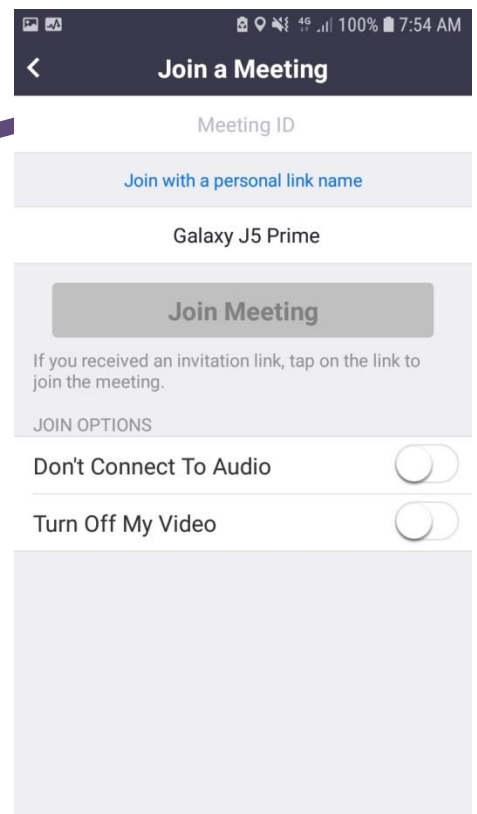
4G 100% 7:54 AM

Join a Meeting

Meeting ID

Join with a personal link name

Galaxy J5 Prime

Join Meeting

If you received an invitation link, tap on the link to join the meeting.

JOIN OPTIONS

Don't Connect To Audio

Turn Off My Video